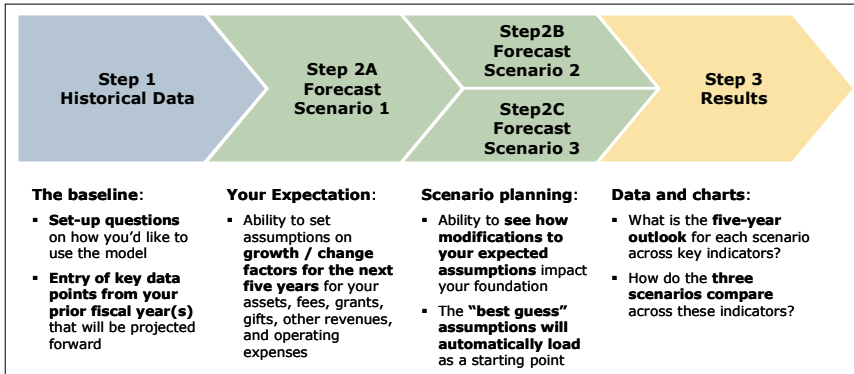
Step 1
Historical Data

Step 2A
Forecast
Scenario 1

Step2B
Forecast
Scenario 2

Step2C
Forecast
Scenario 3

Step 3
Results

The baseline:

- Set-up questions on how you'd like to use the model
- Entry of key data points from your prior fiscal year(s) that will be projected forward

Your Expectation:

- Ability to set assumptions on growth / change factors for the next five years for your assets, fees, grants, gifts, other revenues, and operating expenses

Scenario planning:

- Ability to see how modifications to your expected assumptions impact your foundation
- The "best guess" assumptions will automatically load as a starting point

Data and charts:

- What is the five-year outlook for each scenario across key indicators?
- How do the three scenarios compare across these indicators?